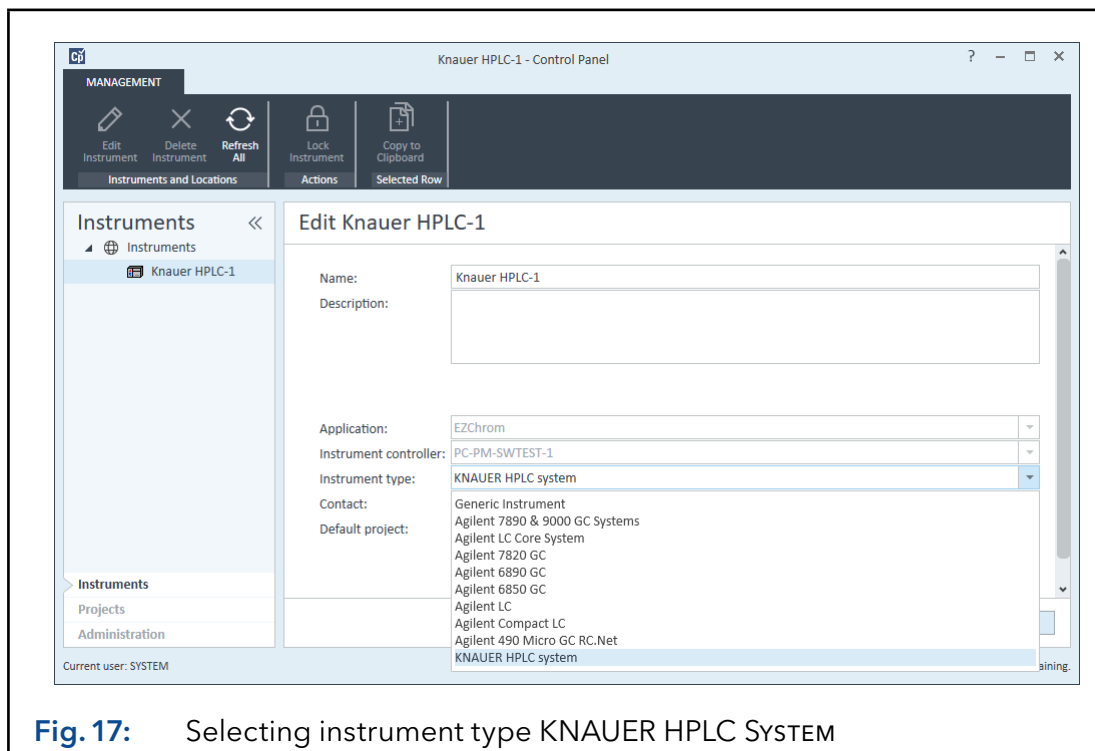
Knauer HPLC-1 - Control Panel

? – □ ×

MANAGEMENT

Edit Instrument
Delete Instrument
Refresh All
Instruments and Locations

Lock Instrument
Actions

Copy to Clipboard
Selected Row

Instruments «

Instruments
Knauer HPLC-1

Edit Knauer HPLC-1

Name: Knauer HPLC-1
Description:

Application: EZChrom
Instrument controller: PC-PM-SWTEST-1
Instrument type: KNAUER HPLC system
Contact:
Default project:

Generic Instrument
Agilent 7890 & 9000 GC Systems
Agilent LC Core System
Agilent 7820 GC
Agilent 6890 GC
Agilent 6850 GC
Agilent LC
Agilent Compact LC
Agilent 490 Micro GC RC.Net
KNAUER HPLC system

Instruments
Projects
Administration

Current user: SYSTEM

aining.

Fig. 17: Selecting instrument type KNAUER HPLC System